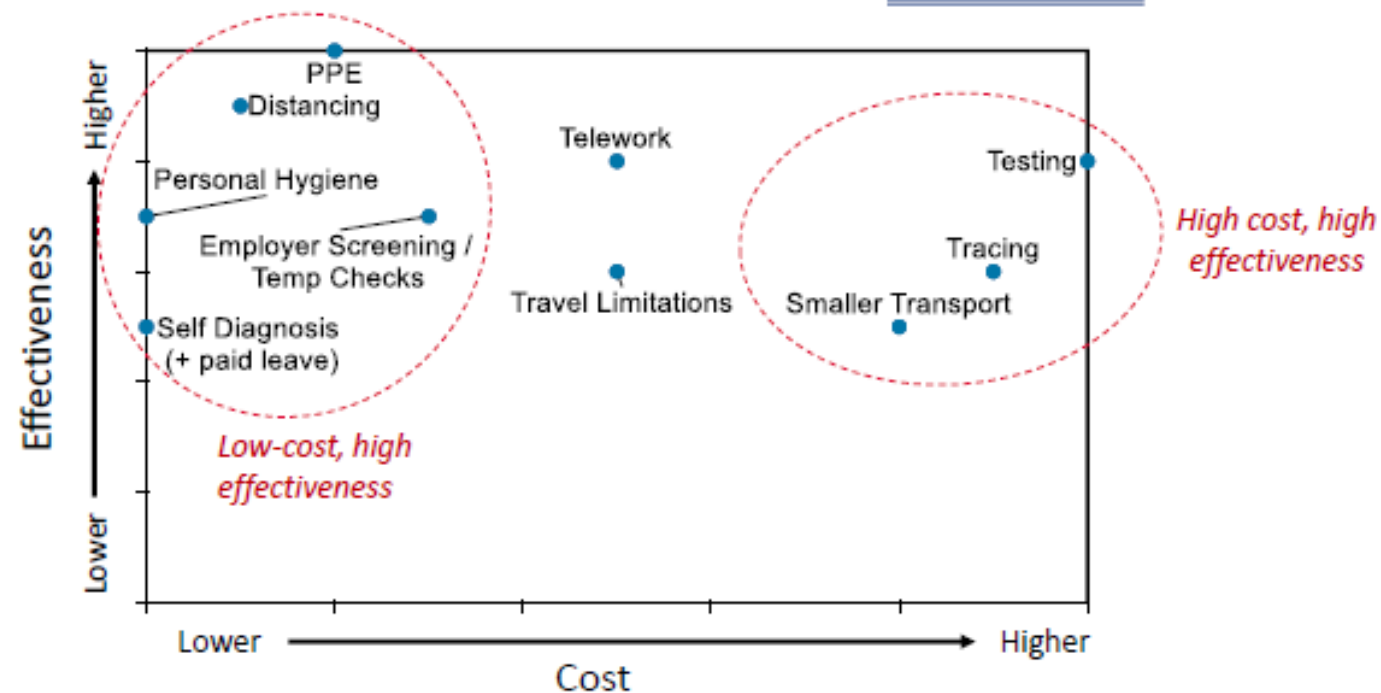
Higher

Effectiveness

Lower

PPE

Distancing

Personal Hygiene

Employer Screening / Temp Checks

Self Diagnosis (+ paid leave)

Low-cost, high effectiveness

Telework

Travel Limitations

Testing

High cost, high effectiveness

Tracing

Smaller Transport

Lower

Higher

Cost